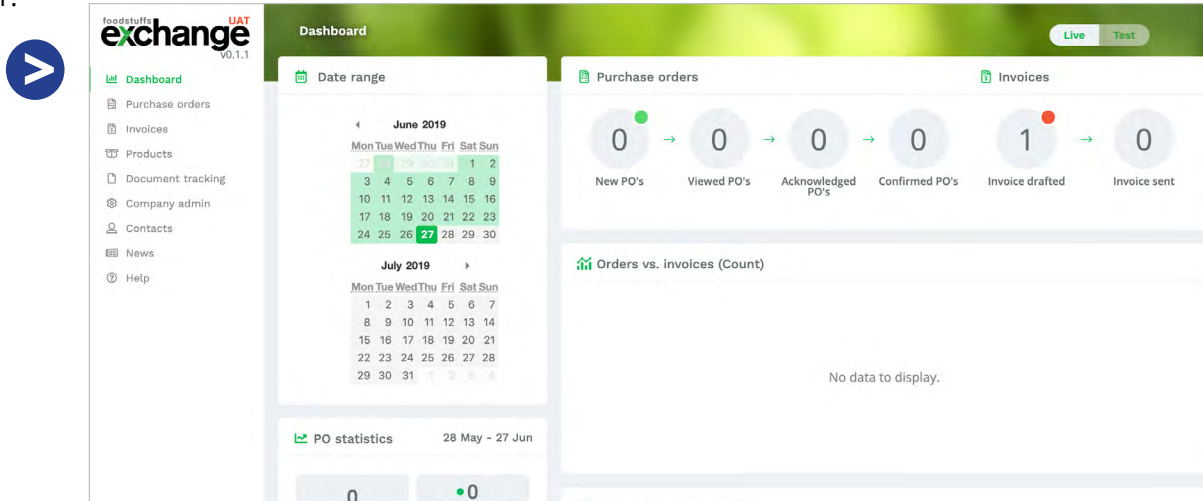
foodstuffs exchange UAT v0.1.1

Dashboard
Purchase orders
Invoices
Products
Document tracking
Company admin
Contacts
News
Help

Dashboard

Live Test

Date range

June 2019

| Mon | Tue | Wed | Thu | Fri | Sat | Sun |
|---|---|---|---|---|---|---|
| 27 | 28 | 29 | 30 | 31 | 1 | 2 |
| 3 | 4 | 5 | 6 | 7 | 8 | 9 |
| 10 | 11 | 12 | 13 | 14 | 15 | 16 |
| 17 | 18 | 19 | 20 | 21 | 22 | 23 |
| 24 | 25 | 26 | 27 | 28 | 29 | 30 |

July 2019

| Mon | Tue | Wed | Thu | Fri | Sat | Sun |
|---|---|---|---|---|---|---|
| 1 | 2 | 3 | 4 | 5 | 6 | 7 |
| 8 | 9 | 10 | 11 | 12 | 13 | 14 |
| 15 | 16 | 17 | 18 | 19 | 20 | 21 |
| 22 | 23 | 24 | 25 | 26 | 27 | 28 |
| 29 | 30 | 31 | 1 | 2 | 3 | 4 |

PO statistics 28 May - 27 Jun

0 0

Purchase orders

0 New PO's → 0 Viewed PO's → 0 Acknowledged PO's → 0 Confirmed PO's

Invoices

1 Invoice drafted → 0 Invoice sent

Orders vs. invoices (Count)

No data to display.